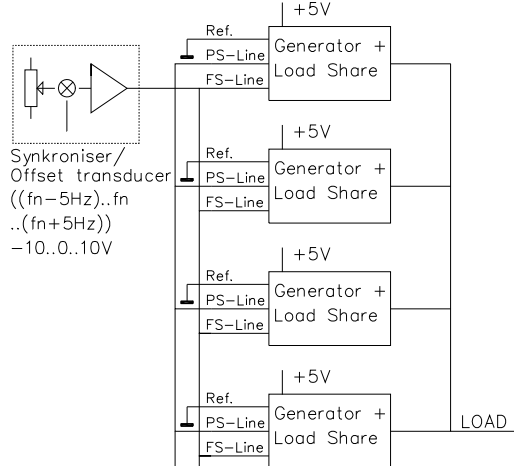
+5V
Ref.
PS-Line
FS-Line
Generator + Load Share

Synkroniser/ Offset transducer ((fn−5Hz)..fn ..(fn+5Hz)) −10..0..10V

+5V
Ref.
PS-Line
FS-Line
Generator + Load Share

+5V
Ref.
PS-Line
FS-Line
Generator + Load Share

+5V
Ref.
PS-Line
FS-Line
Generator + Load Share

LOAD